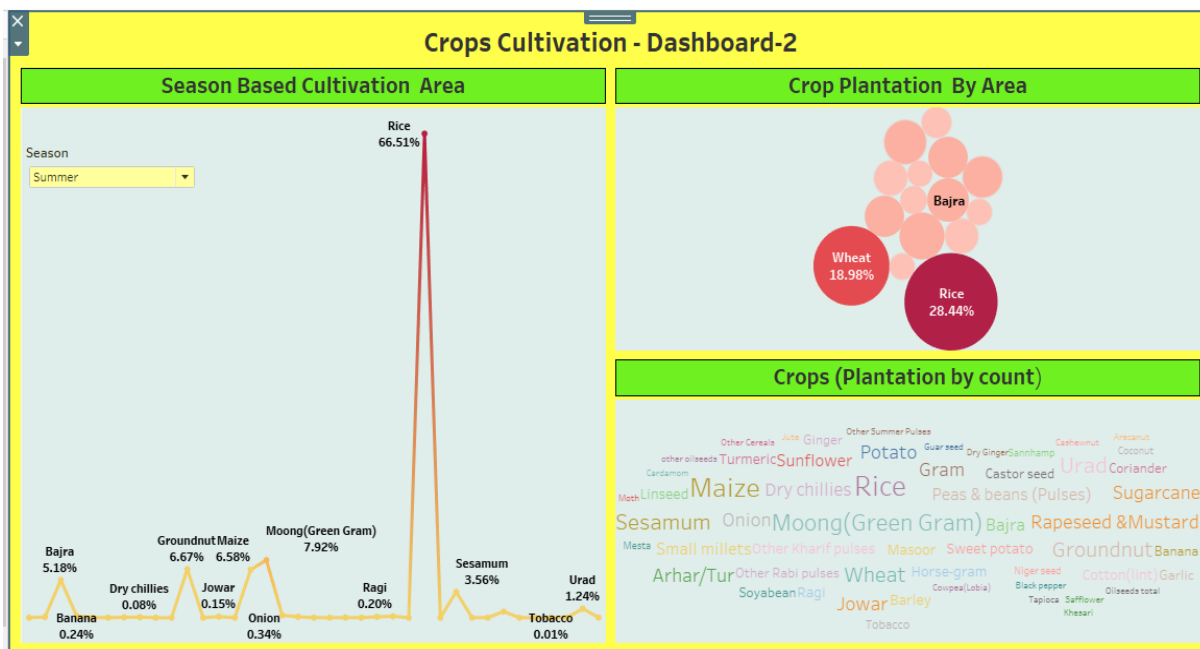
Crops Cultivation - Dashboard-2

Season Based Cultivation Area

Season
Summer

Rice
66.51%

Bajra
5.18%

Banana
0.24%

Dry chillies
0.08%

Groundnut
6.67%

Jowar
0.15%

Maize
6.58%

Onion
0.34%

Moong(Green Gram)
7.92%

Ragi
0.20%

Sesamum
3.56%

Tobacco
0.01%

Urad
1.24%

Crop Plantation By Area

Bajra

Wheat
18.98%

Rice
28.44%

Crops (Plantation by count)

Other Cereals Jute Ginger Other Summer Pulses Guar seed Dry Ginger Sannhamp Cashewnut Arecanut Coconut other oilseeds Turmeric Sunflower Potato Gram Castor seed Urad Coriander Cardamom Moth Linseed Maize Dry chillies Rice Peas & beans (Pulses) Sugarcane Sesamum Onion Moong(Green Gram) Bajra Rapeseed &Mustard Mesta Small millets Other Kharif pulses Masoor Sweet potato Groundnut Banana Arhar/Tur Other Rabi pulses Wheat Horse-gram Niger seed Cotton(lint) Garlic Soyabean Ragi Cowpea(Lobia) Black pepper Jowar Barley Tapioca Safflower Oilseeds total Khesari Tobacco